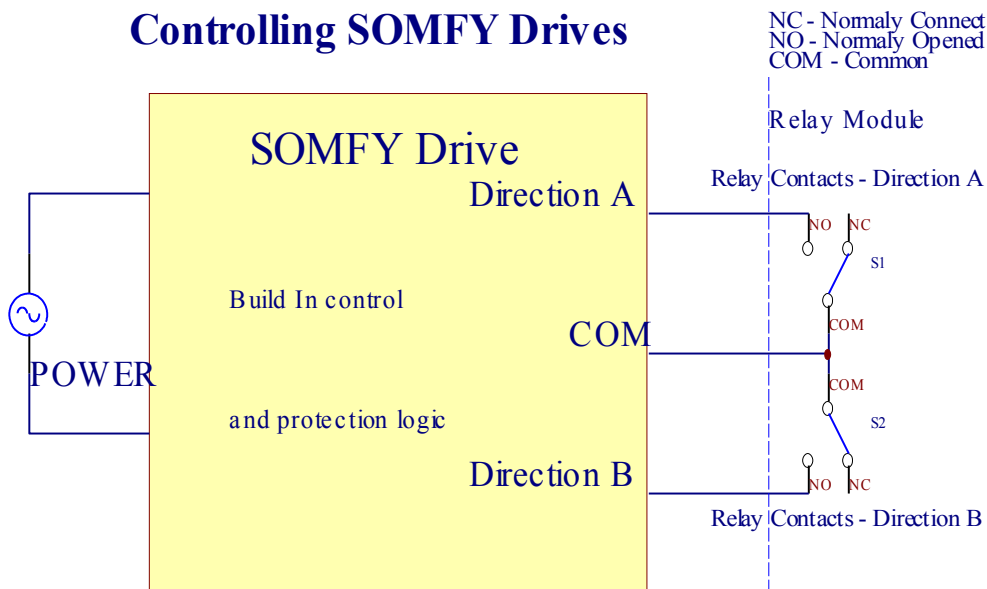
Controlling SOMFY Drives

NC - Normaly Connect
NO - Normaly Opened
COM - Common

Relay Module

SOMFY Drive

Direction A

Relay Contacts - Direction A

NO NC

S1

Build In control

COM

COM

POWER

COM

S2

and protection logic

Direction B

NO NC

Relay Contacts - Direction B